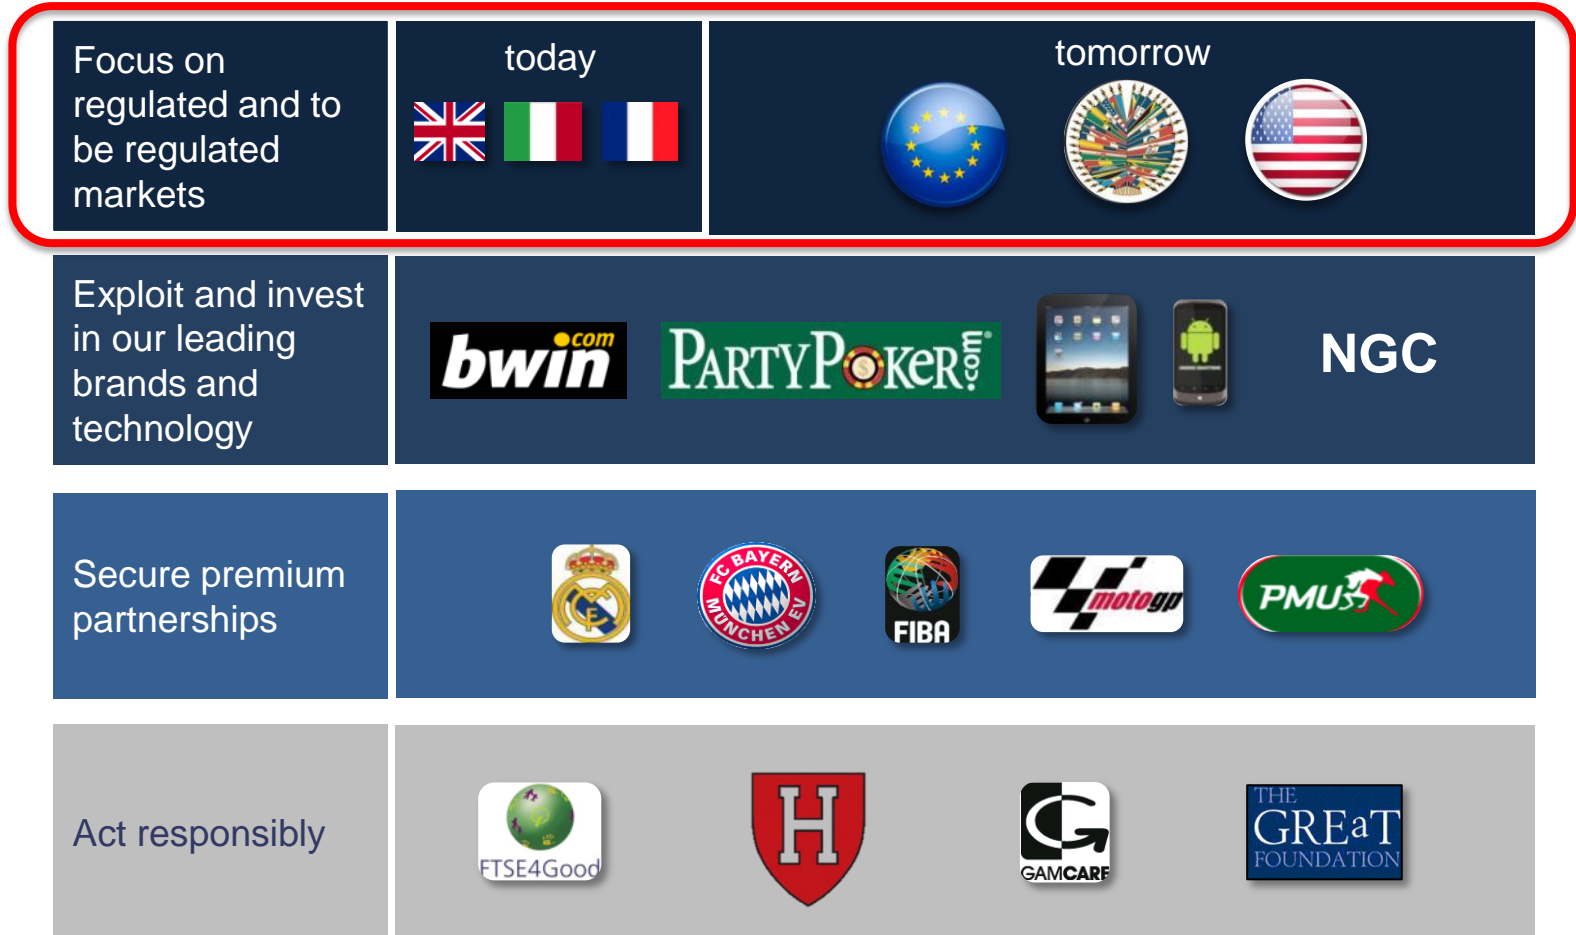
| Focus on regulated and to be regulated markets | today | tomorrow |
|---|---|---|

| Exploit and invest in our leading brands and technology | bwin .com PARTYPOKER .com NGC |
|---|---|

| Secure premium partnerships | FC BAYERN MÜNCHEN EV FIBA motogp PMU |
|---|---|

| Act responsibly | FTSE4Good H GAMCARE THE GREaT FOUNDATION |
|---|---|